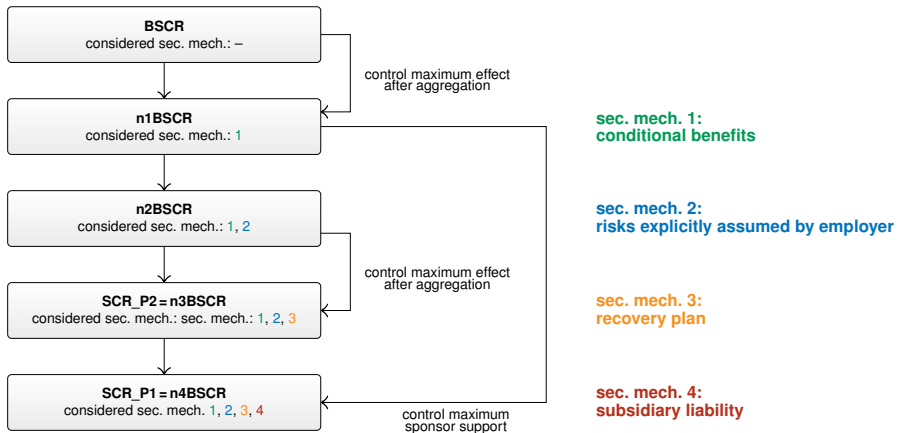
BSCR
considered sec. mech.: –

control maximum effect after aggregation

n1BSCR
considered sec. mech.: 1

sec. mech. 1:
conditional benefits

n2BSCR
considered sec. mech.: 1, 2

sec. mech. 2:
risks explicitly assumed by employer

control maximum effect after aggregation

SCR_P2 = n3BSCR
considered sec. mech.: sec. mech.: 1, 2, 3

sec. mech. 3:
recovery plan

SCR_P1 = n4BSCR
considered sec. mech. 1, 2, 3, 4

control maximum sponsor support

sec. mech. 4:
subsidiary liability